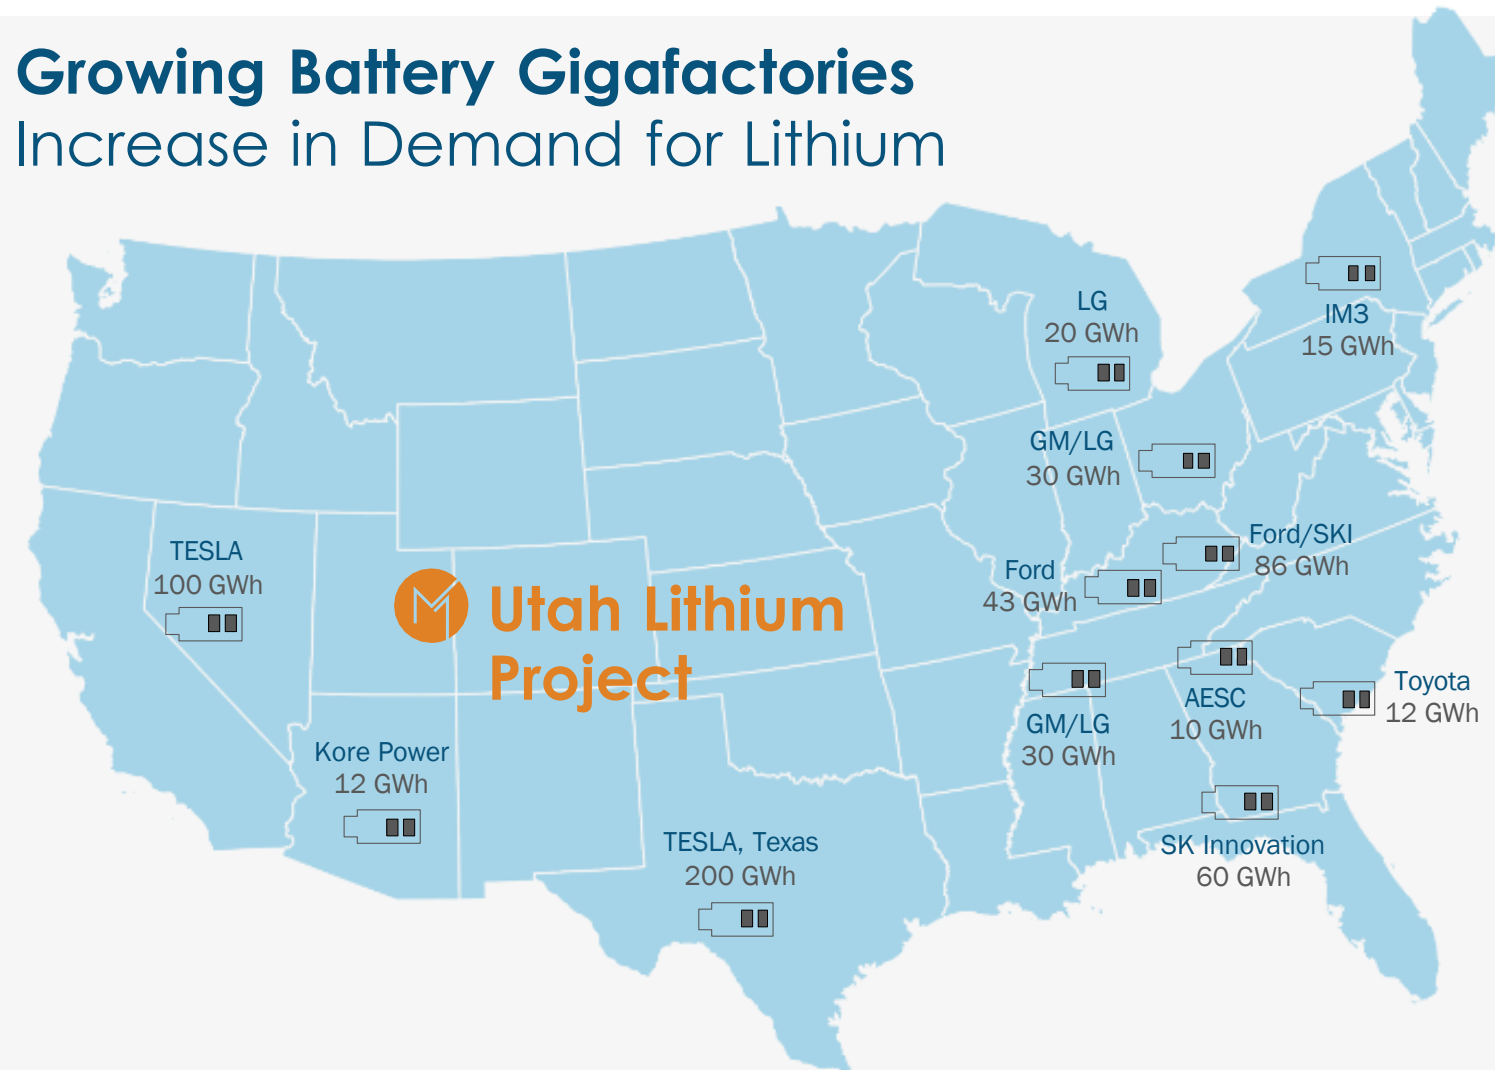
Growing Battery Gigafactories
Increase in Demand for Lithium

LG
20 GWh

IM3
15 GWh

GM/LG
30 GWh

Ford/SKI
86 GWh

TESLA
100 GWh

Utah Lithium Project

Ford
43 GWh

Toyota
12 GWh

AESC
10 GWh

GM/LG
30 GWh

Kore Power
12 GWh

TESLA, Texas
200 GWh

SK Innovation
60 GWh